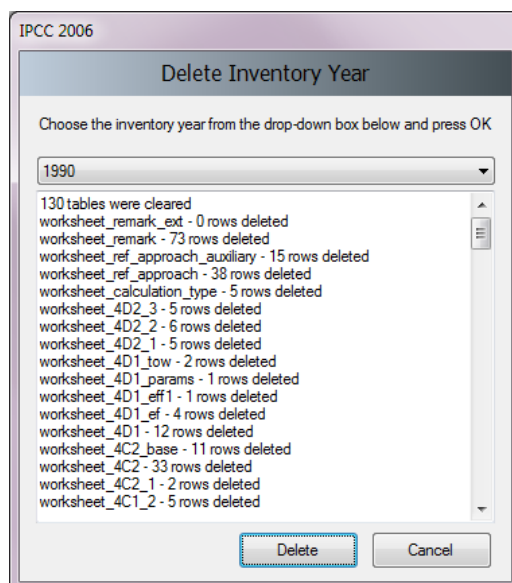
IPCC 2006

Delete Inventory Year

Choose the inventory year from the drop-down box below and press OK

1990

130 tables were cleared
worksheet_remark_ext - 0 rows deleted
worksheet_remark - 73 rows deleted
worksheet_ref_approach_auxiliary - 15 rows deleted
worksheet_ref_approach - 38 rows deleted
worksheet_calculation_type - 5 rows deleted
worksheet_4D2_3 - 5 rows deleted
worksheet_4D2_2 - 6 rows deleted
worksheet_4D2_1 - 5 rows deleted
worksheet_4D1_tow - 2 rows deleted
worksheet_4D1_params - 1 rows deleted
worksheet_4D1_eff1 - 1 rows deleted
worksheet_4D1_ef - 4 rows deleted
worksheet_4D1 - 12 rows deleted
worksheet_4C2_base - 11 rows deleted
worksheet_4C2 - 33 rows deleted
worksheet_4C2_1 - 2 rows deleted
worksheet_4C1_2 - 5 rows deleted

Delete

Cancel